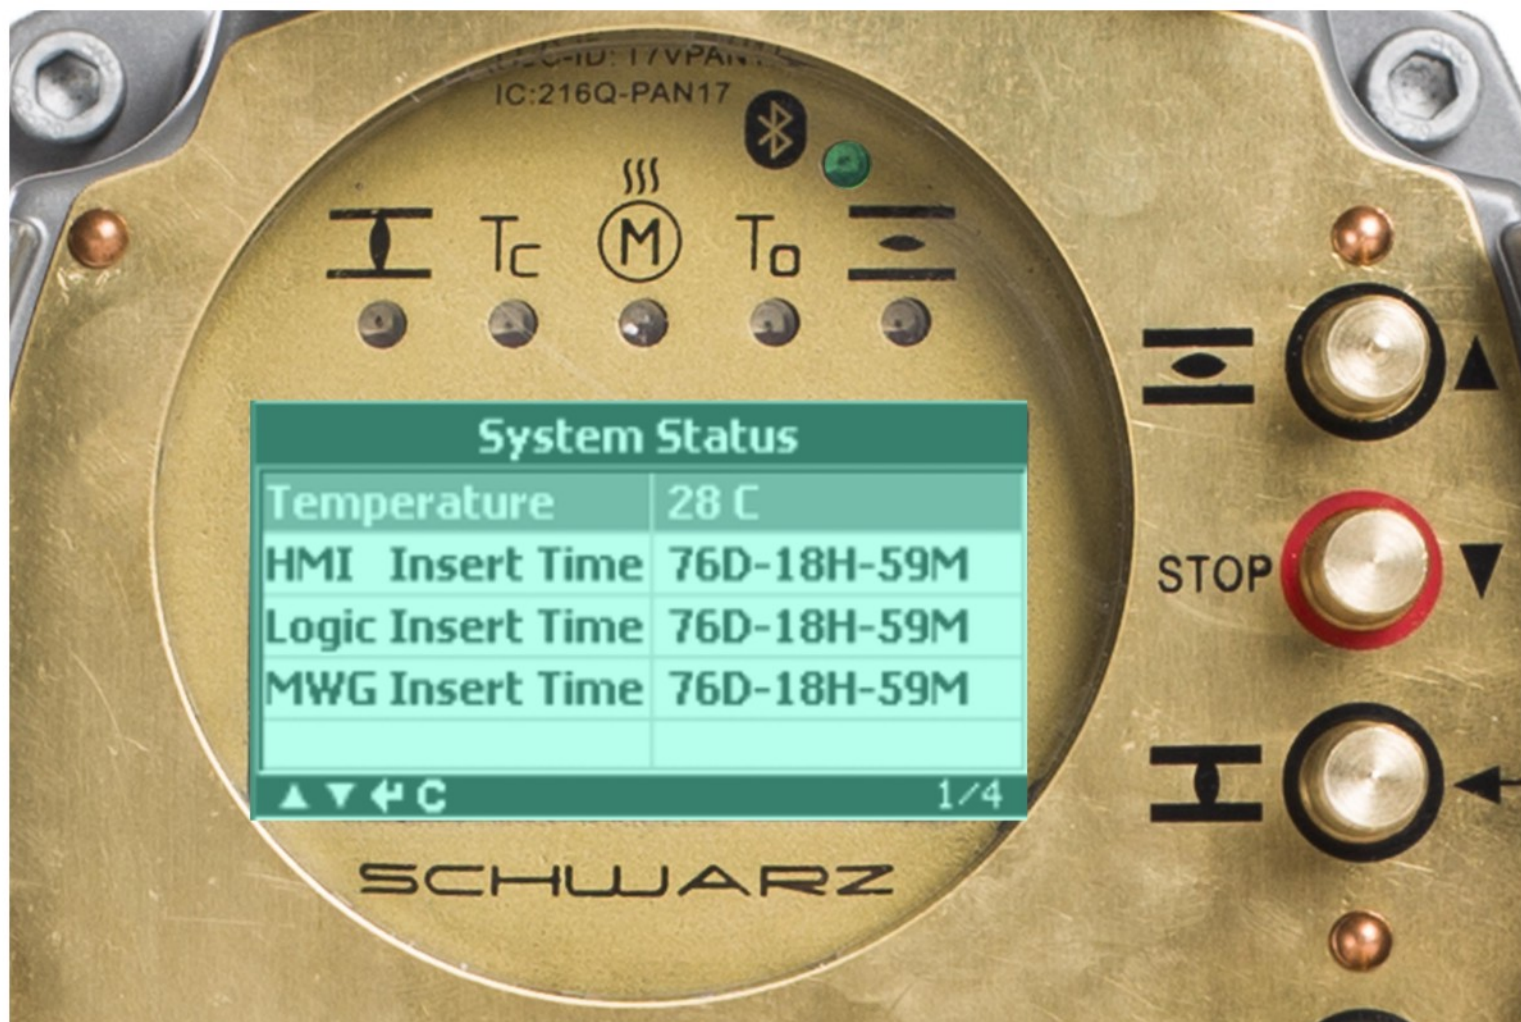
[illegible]C-ID: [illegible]

IC:216Q-PAN17

Tc M To

System Status

| Temperature | 28 C |
|---|---|
| HMI Insert Time | 76D-18H-59M |
| Logic Insert Time | 76D-18H-59M |
| MWG Insert Time | 76D-18H-59M |
| | |

▲▼↵C 1/4

STOP

SCHWARZ